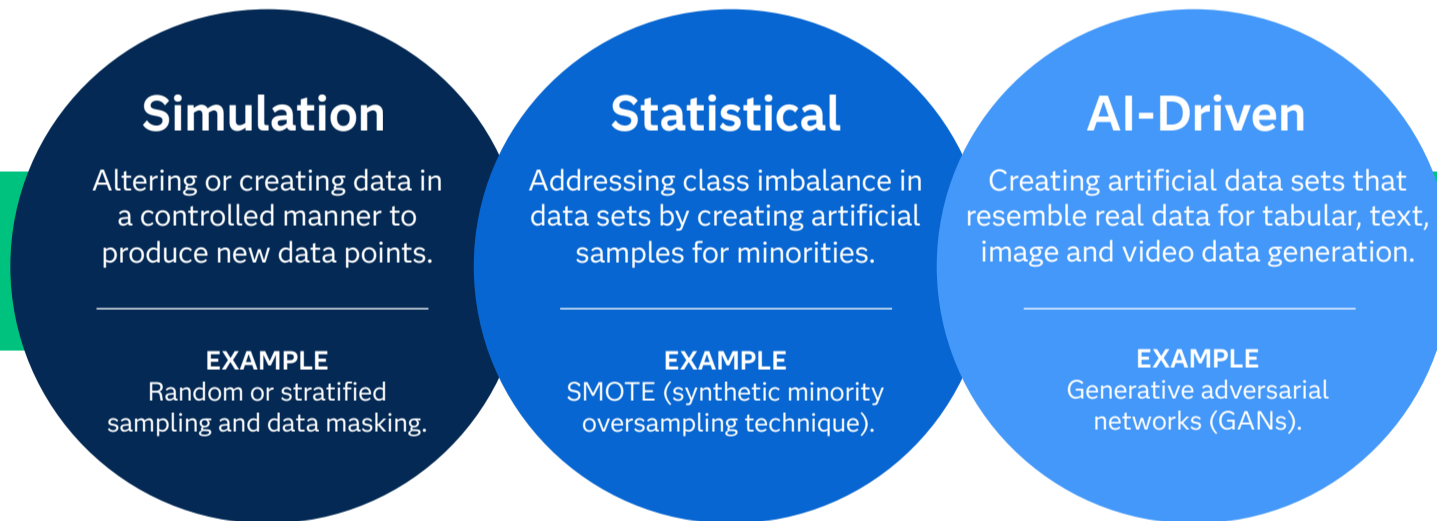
Simulation

Altering or creating data in a controlled manner to produce new data points.

EXAMPLE
Random or stratified sampling and data masking.

Statistical

Addressing class imbalance in data sets by creating artificial samples for minorities.

EXAMPLE
SMOTE (synthetic minority oversampling technique).

AI-Driven

Creating artificial data sets that resemble real data for tabular, text, image and video data generation.

EXAMPLE
Generative adversarial networks (GANs).